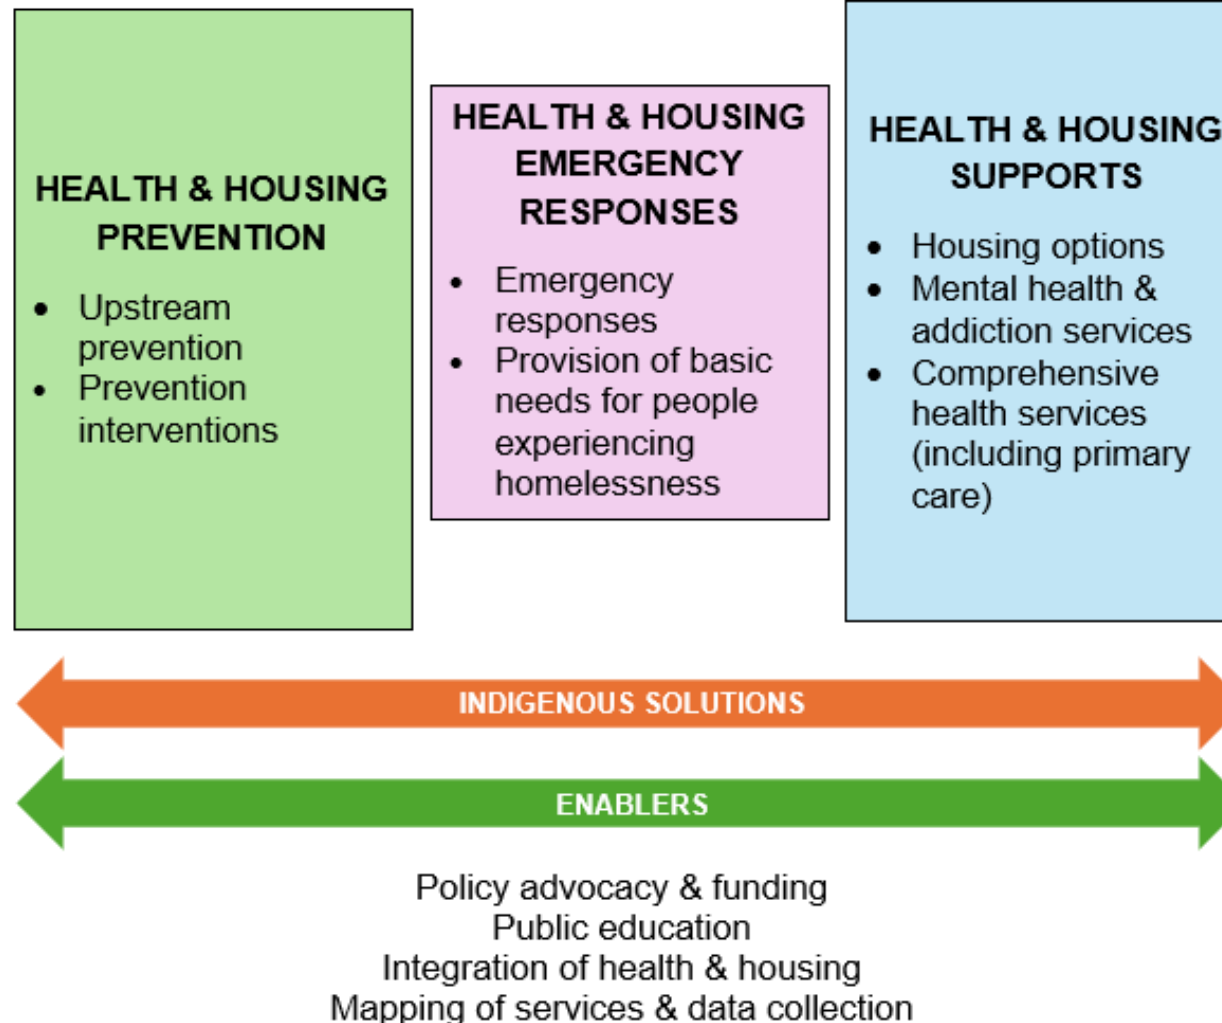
HEALTH & HOUSING PREVENTION

- Upstream prevention
- Prevention interventions

HEALTH & HOUSING EMERGENCY RESPONSES

- Emergency responses
- Provision of basic needs for people experiencing homelessness

HEALTH & HOUSING SUPPORTS

- Housing options
- Mental health & addiction services
- Comprehensive health services (including primary care)

INDIGENOUS SOLUTIONS

ENABLERS

Policy advocacy & funding
Public education
Integration of health & housing
Mapping of services & data collection